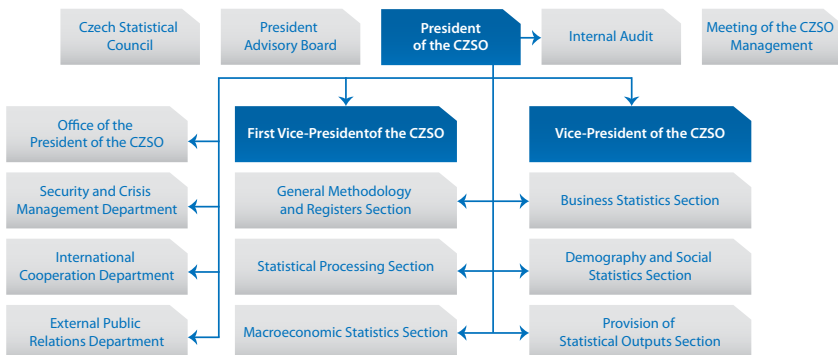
Czech Statistical Council

President Advisory Board

President of the CZSO

Internal Audit

Meeting of the CZSO Management

Office of the President of the CZSO

Security and Crisis Management Department

International Cooperation Department

External Public Relations Department

First Vice-Presidentof the CZSO

General Methodology and Registers Section

Statistical Processing Section

Macroeconomic Statistics Section

Vice-President of the CZSO

Business Statistics Section

Demography and Social Statistics Section

Provision of Statistical Outputs Section